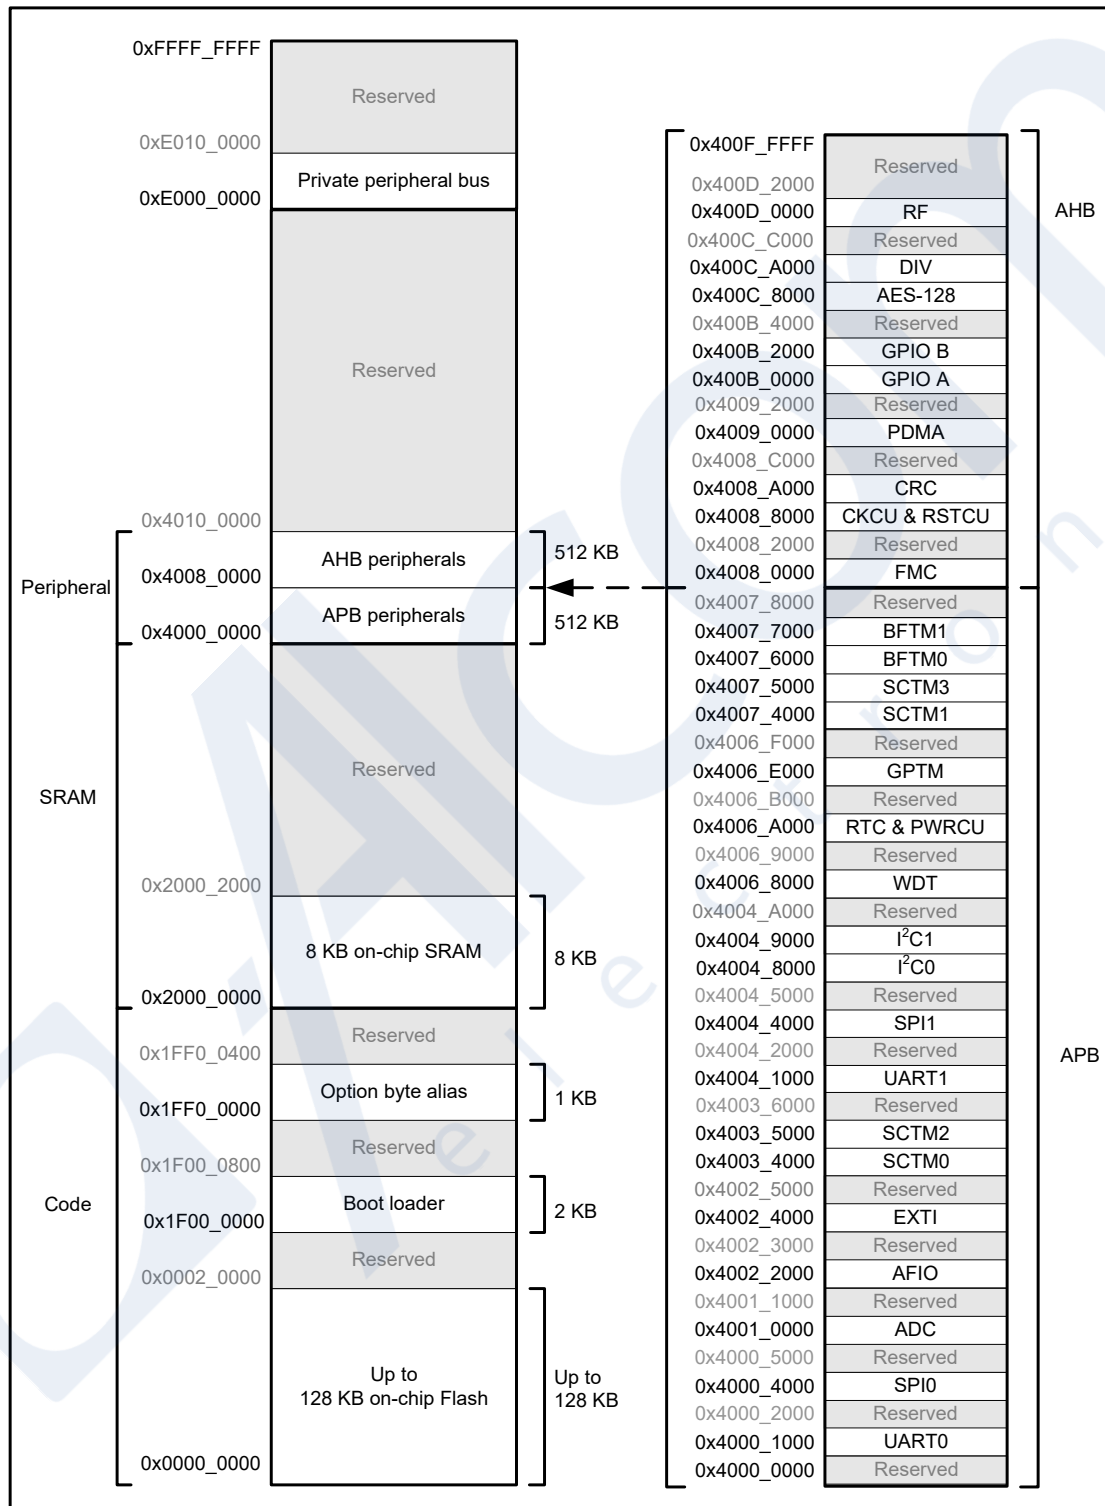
0xFFFF_FFFF
Reserved
0xE010_0000
Private peripheral bus
0xE000_0000
Reserved
0x4010_0000
AHB peripherals
512 KB
Peripheral
0x4008_0000
APB peripherals
512 KB
0x4000_0000
Reserved
SRAM
0x2000_2000
8 KB on-chip SRAM
8 KB
0x2000_0000
Reserved
0x1FF0_0400
Option byte alias
1 KB
0x1FF0_0000
Reserved
0x1F00_0800
Code
Boot loader
2 KB
0x1F00_0000
Reserved
0x0002_0000
Up to 128 KB on-chip Flash
Up to 128 KB
0x0000_0000

0x400F_FFFF
Reserved
0x400D_2000
0x400D_0000 RF
AHB
0x400C_C000 Reserved
0x400C_A000 DIV
0x400C_8000 AES-128
0x400B_4000 Reserved
0x400B_2000 GPIO B
0x400B_0000 GPIO A
0x4009_2000 Reserved
0x4009_0000 PDMA
0x4008_C000 Reserved
0x4008_A000 CRC
0x4008_8000 CKCU & RSTCU
0x4008_2000 Reserved
0x4008_0000 FMC
0x4007_8000 Reserved
0x4007_7000 BFTM1
0x4007_6000 BFTM0
0x4007_5000 SCTM3
0x4007_4000 SCTM1
0x4006_F000 Reserved
0x4006_E000 GPTM
0x4006_B000 Reserved
0x4006_A000 RTC & PWRCU
0x4006_9000 Reserved
0x4006_8000 WDT
0x4004_A000 Reserved
0x4004_9000 $I^2C1$
0x4004_8000 $I^2C0$
0x4004_5000 Reserved
0x4004_4000 SPI1
0x4004_2000 Reserved
APB
0x4004_1000 UART1
0x4003_6000 Reserved
0x4003_5000 SCTM2
0x4003_4000 SCTM0
0x4002_5000 Reserved
0x4002_4000 EXTI
0x4002_3000 Reserved
0x4002_2000 AFIO
0x4001_1000 Reserved
0x4001_0000 ADC
0x4000_5000 Reserved
0x4000_4000 SPI0
0x4000_2000 Reserved
0x4000_1000 UART0
0x4000_0000 Reserved